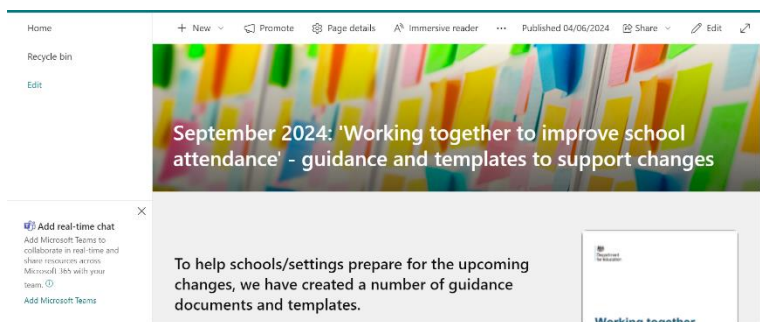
Home

Recycle bin

Edit

+ New ⌵ Promote Page details Immersive reader ··· Published 04/06/2024 Share ⌵ Edit

September 2024: 'Working together to improve school attendance' - guidance and templates to support changes

×

Add real-time chat

Add Microsoft Teams to collaborate in real-time and share resources across Microsoft 365 with your team.

Add Microsoft Teams

To help schools/settings prepare for the upcoming changes, we have created a number of guidance documents and templates.

Department for Education

Working together